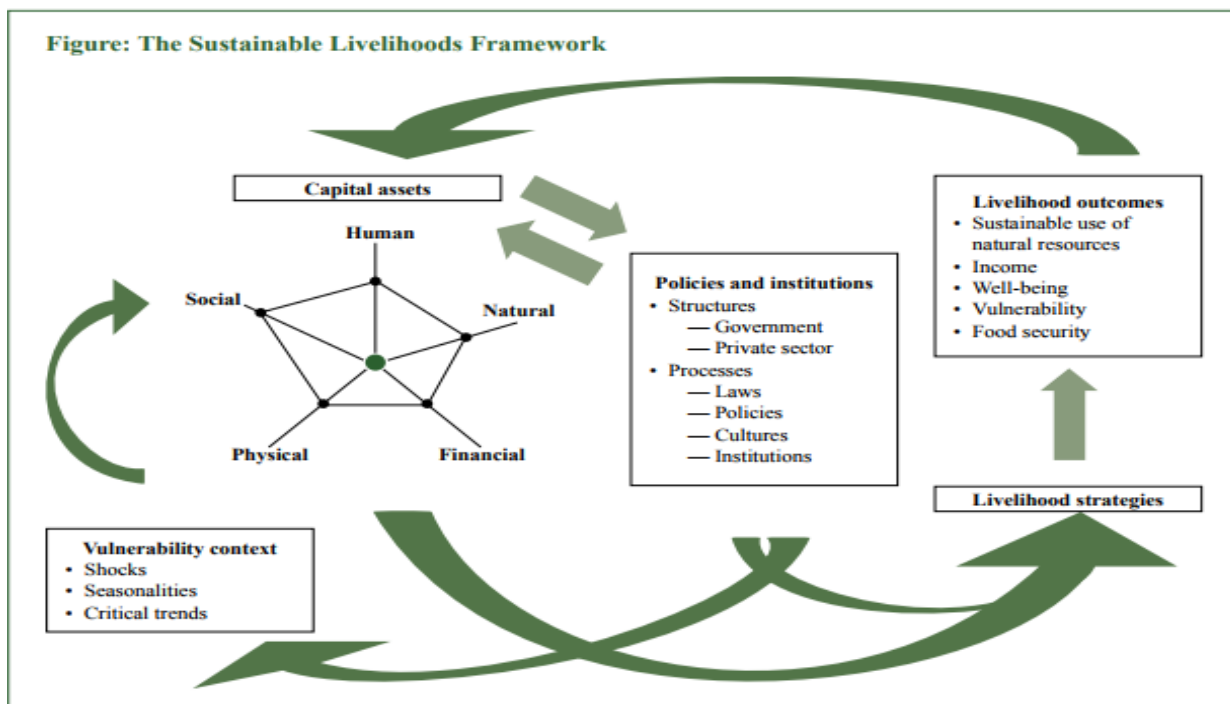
Figure: The Sustainable Livelihoods Framework

Capital assets

Human

Social

Natural

Physical

Financial

Policies and institutions
• Structures
— Government
— Private sector
• Processes
— Laws
— Policies
— Cultures
— Institutions

Livelihood outcomes
• Sustainable use of natural resources
• Income
• Well-being
• Vulnerability
• Food security

Livelihood strategies

Vulnerability context
• Shocks
• Seasonalities
• Critical trends